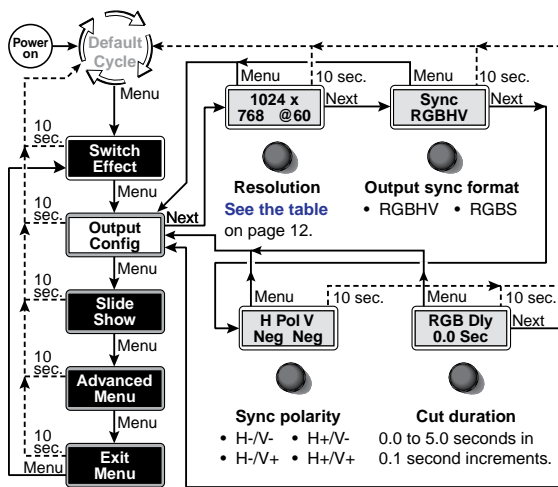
Power on

Default Cycle

Menu

10 sec.

Switch Effect

Menu

10 sec.

Output Config

Next

Menu

10 sec.

Slide Show

Menu

10 sec.

Advanced Menu

Menu

10 sec.

Menu

Exit Menu

Menu

10 sec.

1024 x 768 @60

Next

Menu

10 sec.

Sync RGBHV

Next

Resolution

See the table on page 12.

Output sync format

• RGBHV • RGBS

Menu

10 sec.

H Pol V Neg Neg

Menu

10 sec.

RGB Dly 0.0 Sec

Next

Sync polarity

• H-/V- • H+/V-

• H-/V+ • H+/V+

Cut duration

0.0 to 5.0 seconds in 0.1 second increments.